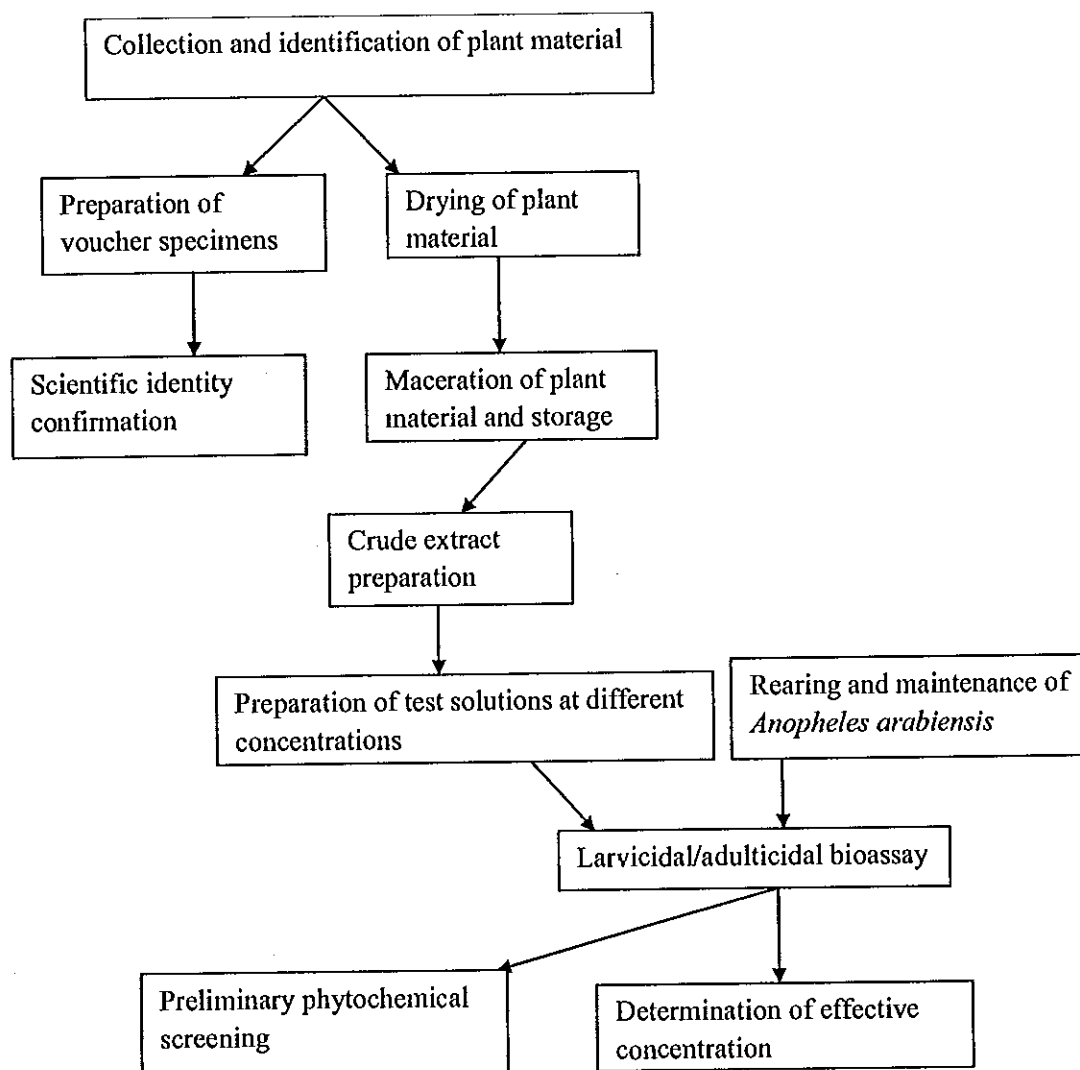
Collection and identification of plant material

Preparation of voucher specimens

Drying of plant material

Scientific identity confirmation

Maceration of plant material and storage

Crude extract preparation

Preparation of test solutions at different concentrations

Rearing and maintenance of *Anopheles arabiensis*

Larvicidal/adulticidal bioassay

Preliminary phytochemical screening

Determination of effective concentration